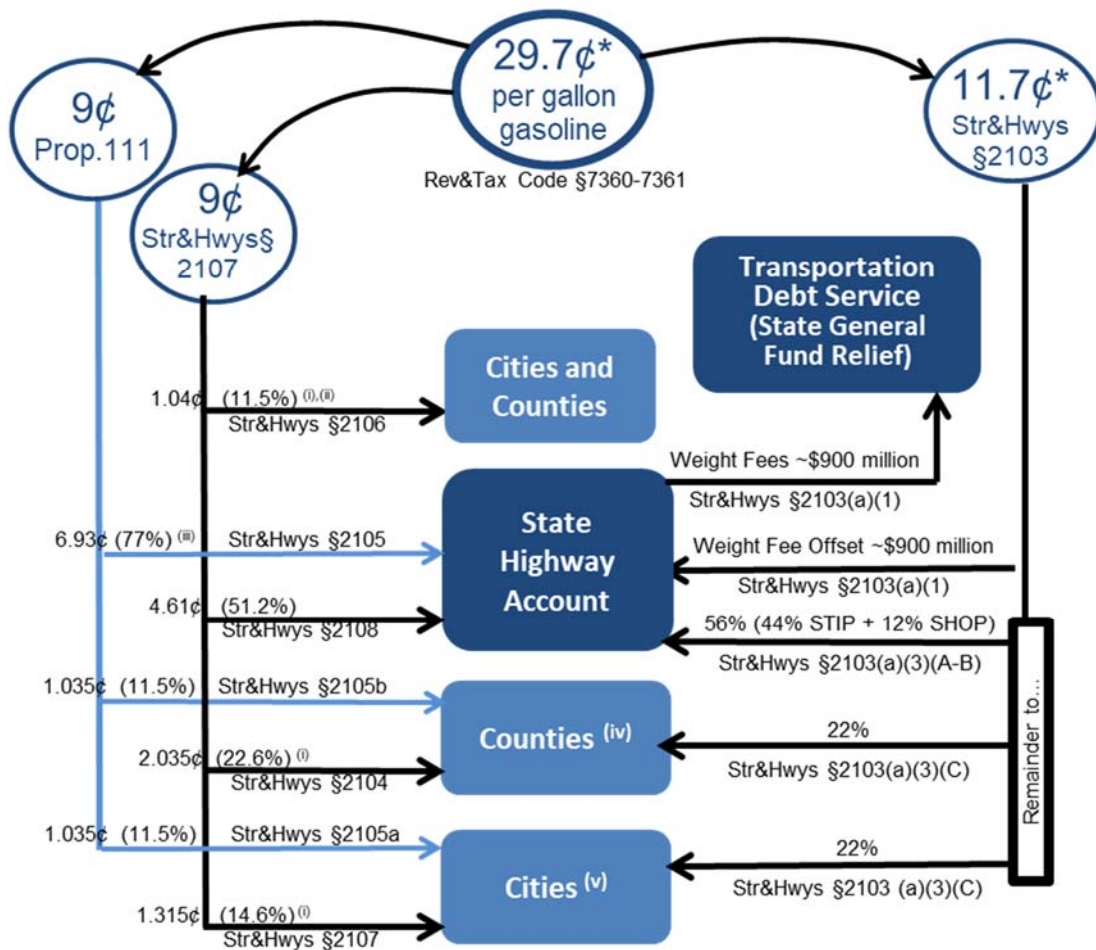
9¢
Prop.111

29.7¢*
per gallon
gasoline

Rev&Tax Code §7360-7361

11.7¢*
Str&Hwys
§2103

9¢
Str&Hwys§
2107

Transportation Debt Service (State General Fund Relief)

1.04¢ (11.5%) $^{(i),(ii)}$
Str&Hwys §2106

Cities and Counties

Weight Fees ~$900 million
Str&Hwys §2103(a)(1)

6.93¢ (77%) $^{(iii)}$ Str&Hwys §2105

State Highway Account

Weight Fee Offset ~$900 million
Str&Hwys §2103(a)(1)

4.61¢ (51.2%)
Str&Hwys §2108

56% (44% STIP + 12% SHOP)
Str&Hwys §2103(a)(3)(A-B)

1.035¢ (11.5%) Str&Hwys §2105b

Counties $^{(iv)}$

22%
Str&Hwys §2103(a)(3)(C)

2.035¢ (22.6%) $^{(i)}$
Str&Hwys §2104

Remainder to...

1.035¢ (11.5%) Str&Hwys §2105a

Cities $^{(v)}$

22%
Str&Hwys §2103 (a)(3)(C)

1.315¢ (14.6%) $^{(i)}$
Str&Hwys §2107